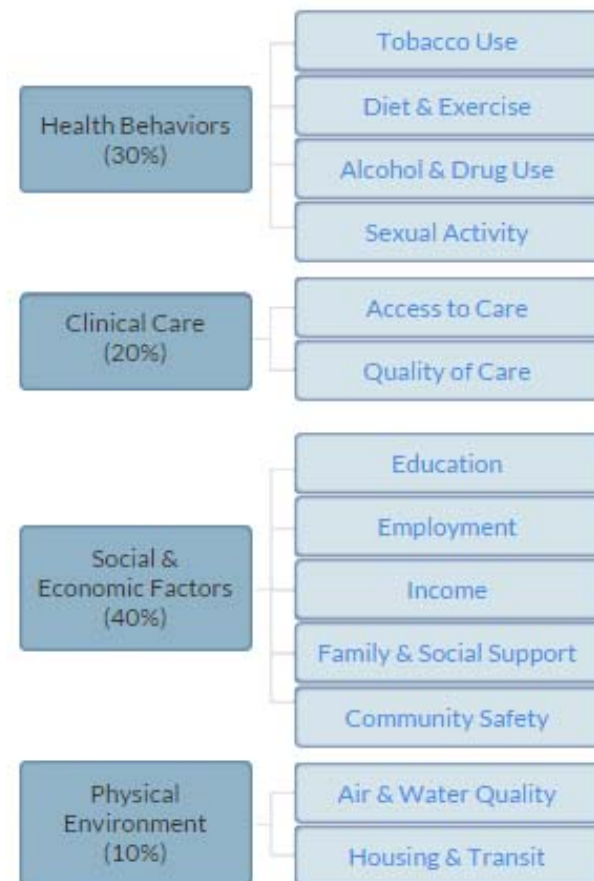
Health Behaviors (30%)

Tobacco Use

Diet & Exercise

Alcohol & Drug Use

Sexual Activity

Clinical Care (20%)

Access to Care

Quality of Care

Social & Economic Factors (40%)

Education

Employment

Income

Family & Social Support

Community Safety

Physical Environment (10%)

Air & Water Quality

Housing & Transit